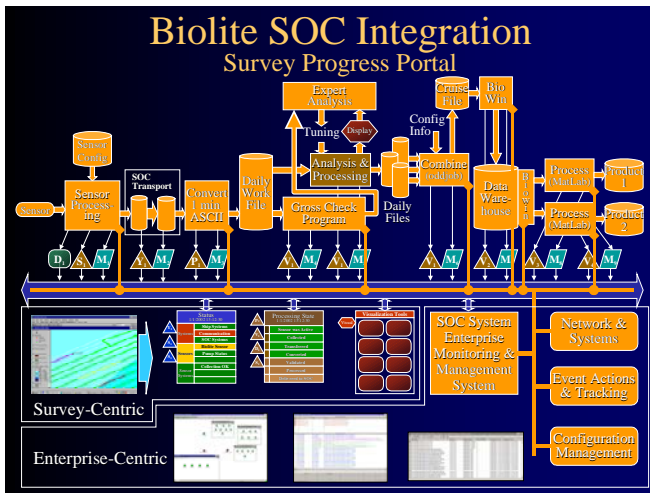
Biolite SOC Integration
Survey Progress Portal

Expert Analysis

Tuning

Display

Cruise File

Bio Win

Config Info

Sensor Config

SOC Transport

Sensor

Sensor Processing

Convert 1 min ASCII

Daily Work File

Analysis & Processing

Gross Check Program

Daily Files

Combine (oddlob)

Data Warehouse

Blowfish

Process (MatLab)

Process (MatLab)

Product 1

Product 2

D

S

M

V

P

M

V

M

V

M

V

M

V

M

V

M

V

M

Status

Processing State

Visualization Tools

SOC System Enterprise Monitoring & Management System

Network & Systems

Event Actions & Tracking

Configuration Management

Survey-Centric

Enterprise-Centric